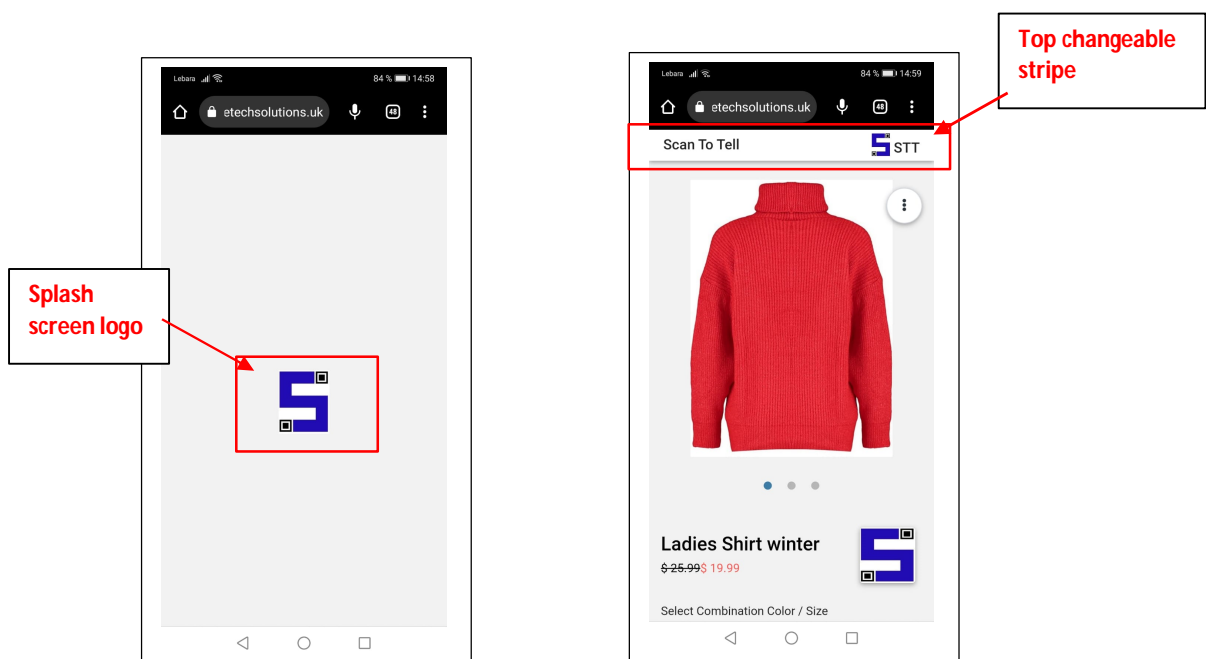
Lebara 84 % 14:58

etechsolutions.uk

48

Splash screen logo

Top changeable stripe

Lebara 84 % 14:59

etechsolutions.uk

48

Scan To Tell STT

Ladies Shirt winter

~~$ 25.99~~$ 19.99

Select Combination Color / Size